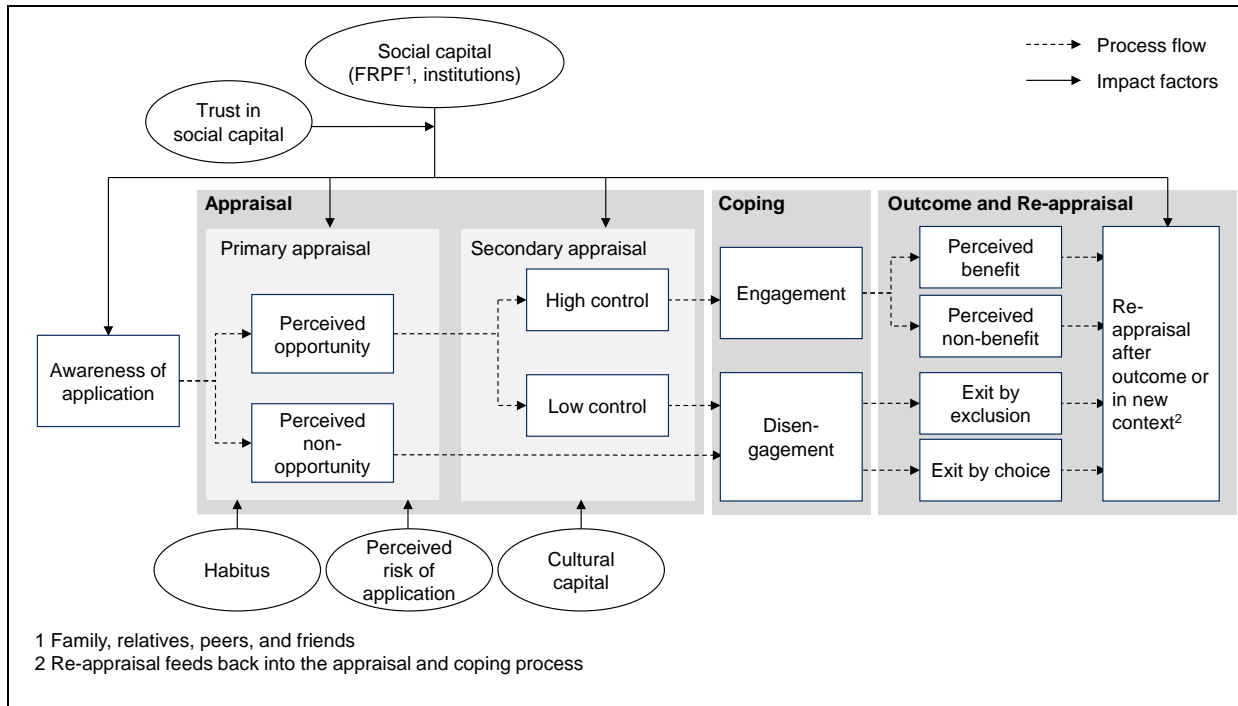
Social capital (FRPF$^1$, institutions)

Process flow

Impact factors

Trust in social capital

Appraisal

Primary appraisal

Secondary appraisal

Coping

Outcome and Re-appraisal

Awareness of application

Perceived opportunity

Perceived non-opportunity

High control

Low control

Engagement

Disengagement

Perceived benefit

Perceived non-benefit

Exit by exclusion

Exit by choice

Re-appraisal after outcome or in new context$^2$

Habitus

Perceived risk of application

Cultural capital

1 Family, relatives, peers, and friends
2 Re-appraisal feeds back into the appraisal and coping process